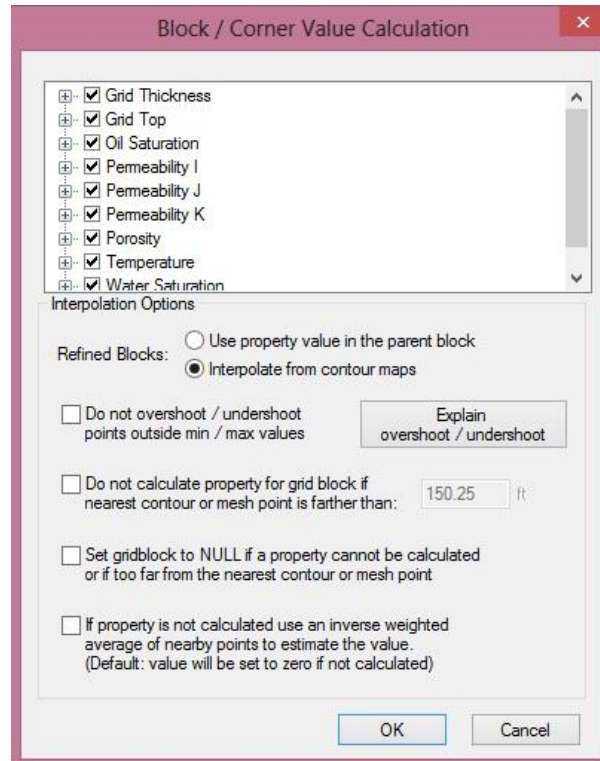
Block / Corner Value Calculation

Grid Thickness
Grid Top
Oil Saturation
Permeability I
Permeability J
Permeability K
Porosity
Temperature
Water Saturation

Interpolation Options

Refined Blocks: Use property value in the parent block
Interpolate from contour maps

Do not overshoot / undershoot points outside min / max values

Explain overshoot / undershoot

Do not calculate property for grid block if nearest contour or mesh point is farther than: 150.25 ft

Set gridblock to NULL if a property cannot be calculated or if too far from the nearest contour or mesh point

If property is not calculated use an inverse weighted average of nearby points to estimate the value. (Default: value will be set to zero if not calculated)

OK Cancel